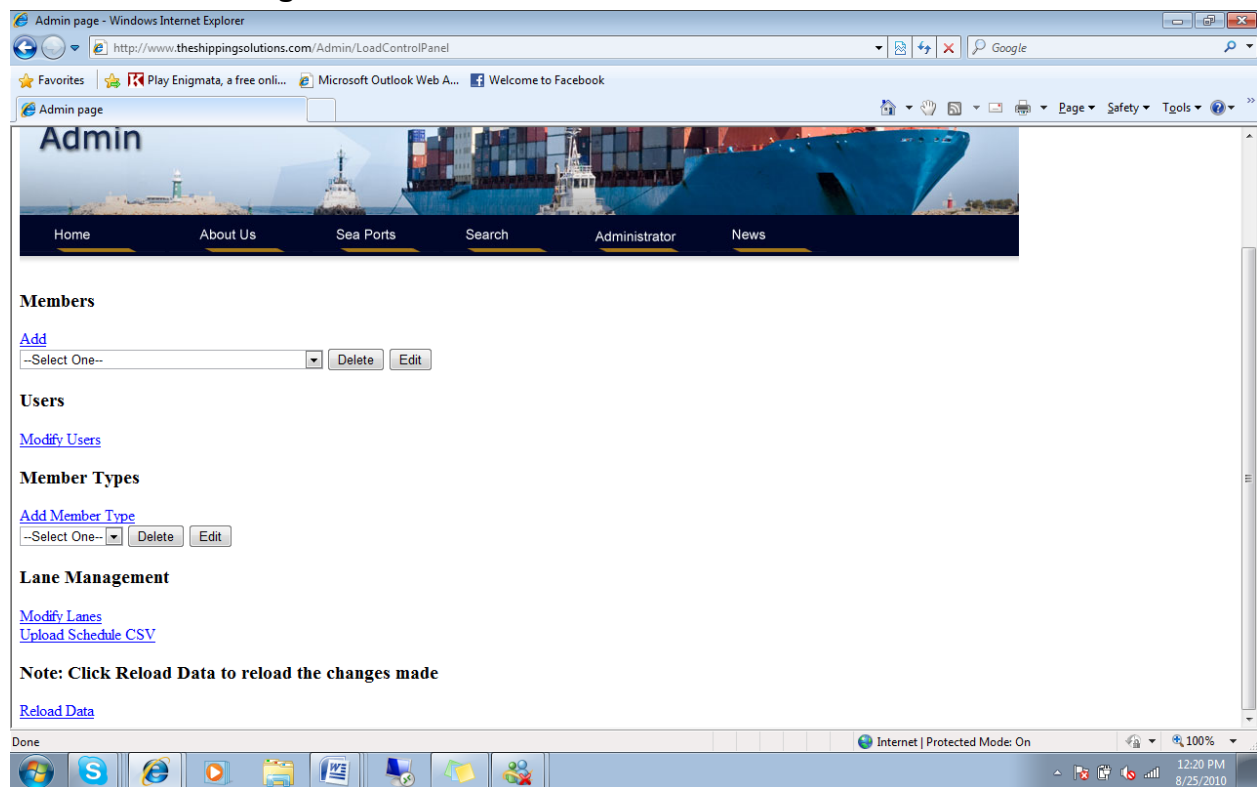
Admin page - Windows Internet Explorer

http://www.theshippingsolutions.com/Admin/LoadControlPanel

Google

Favorites | Play Enigmata, a free onli... Microsoft Outlook Web A... Welcome to Facebook

Admin page

Page ▾ Safety ▾ Tools ▾

Admin

Home About Us Sea Ports Search Administrator News

Members

Add
--Select One-- Delete Edit

Users

Modify Users

Member Types

Add Member Type
--Select One-- Delete Edit

Lane Management

Modify Lanes
Upload Schedule CSV

Note: Click Reload Data to reload the changes made

Reload Data

Done

Internet | Protected Mode: On

100%

12:20 PM
8/25/2010